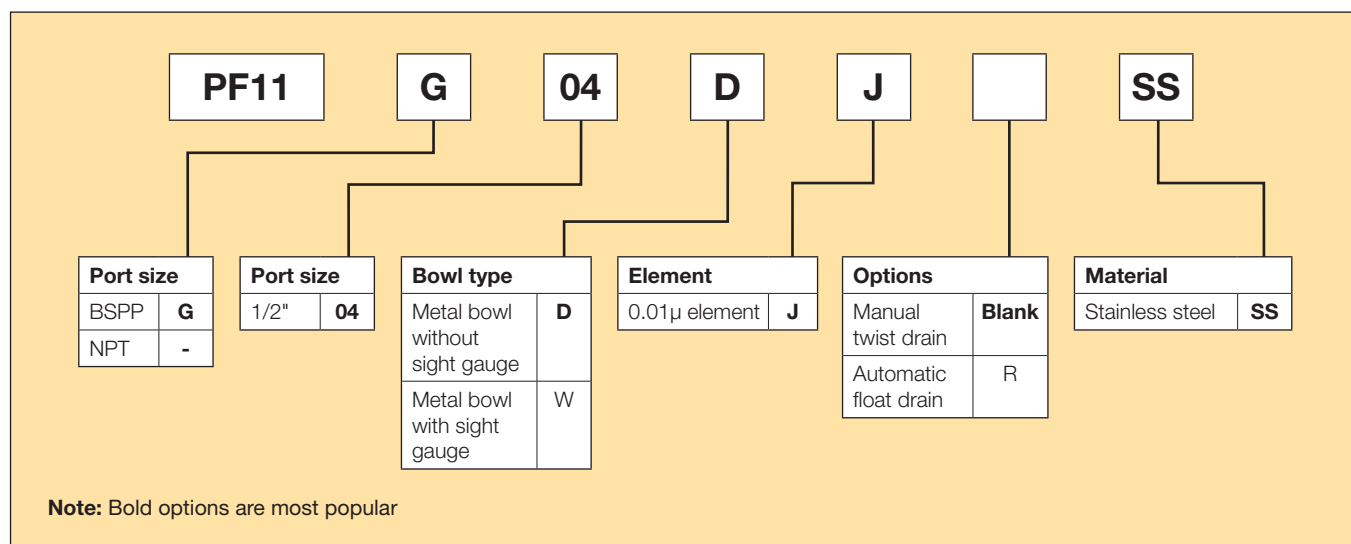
PF11 G 04 D J SS

| Port size | |
|---|---|
| BSPP | G |
| NPT | - |

| Port size | |
|---|---|
| 1/2" | 04 |

| Bowl type | |
|---|---|
| Metal bowl without sight gauge | D |
| Metal bowl with sight gauge | W |

| Element | |
|---|---|
| 0.01µ element | J |

| Options | |
|---|---|
| Manual twist drain | Blank |
| Automatic float drain | R |

| Material | |
|---|---|
| Stainless steel | SS |

**Note:** Bold options are most popular